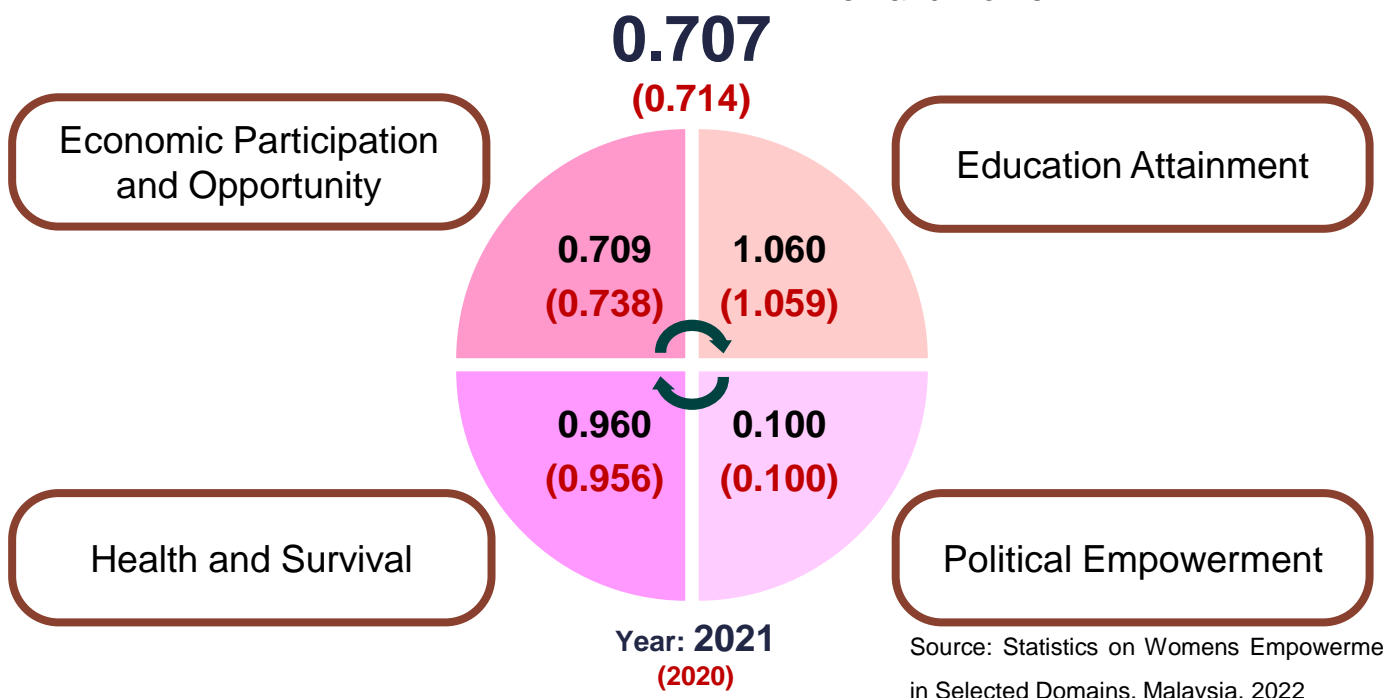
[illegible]

0.707
(0.714)

Economic Participation and Opportunity

Education Attainment

0.709
(0.738)

1.060
(1.059)

0.960
(0.956)

0.100
(0.100)

Health and Survival

Political Empowerment

Year: 2021
(2020)

Source: Statistics on Womens Empowerme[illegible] in Selected Domains, Malaysia, 2022